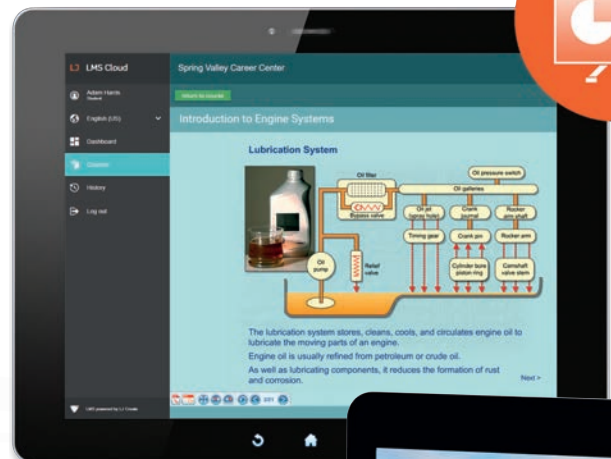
LMS Cloud

Adam Harris
Student

English (US)

Dashboard

Courses

History

Log out

Spring Valley Career Center

Return to course

Introduction to Engine Systems

Lubrication System

Oil filter

Oil pressure switch

Oil galleries

Bypass valve

Oil jet (spray hole)

Crank journal

Rocker arm shaft

Timing gear

Crank pin

Rocker arm

Oil pump

Relief valve

Cylinder bore piston ring

Camshaft valve stem

The lubrication system stores, cleans, cools, and circulates engine oil to lubricate the moving parts of an engine.

Engine oil is usually refined from petroleum or crude oil.

As well as lubricating components, it reduces the formation of rust and corrosion.

Next >

LMS powered by LJ Create